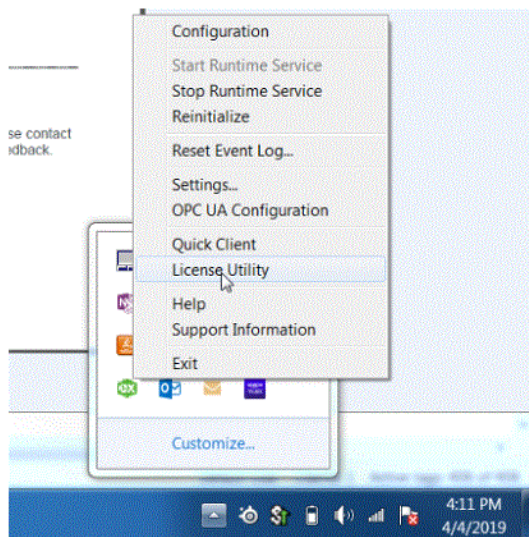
se contact
edback.

Configuration
Start Runtime Service
Stop Runtime Service
Reinitialize
Reset Event Log...
Settings...
OPC UA Configuration
Quick Client
License Utility
Help
Support Information
Exit

Customize...

4:11 PM
4/4/2019